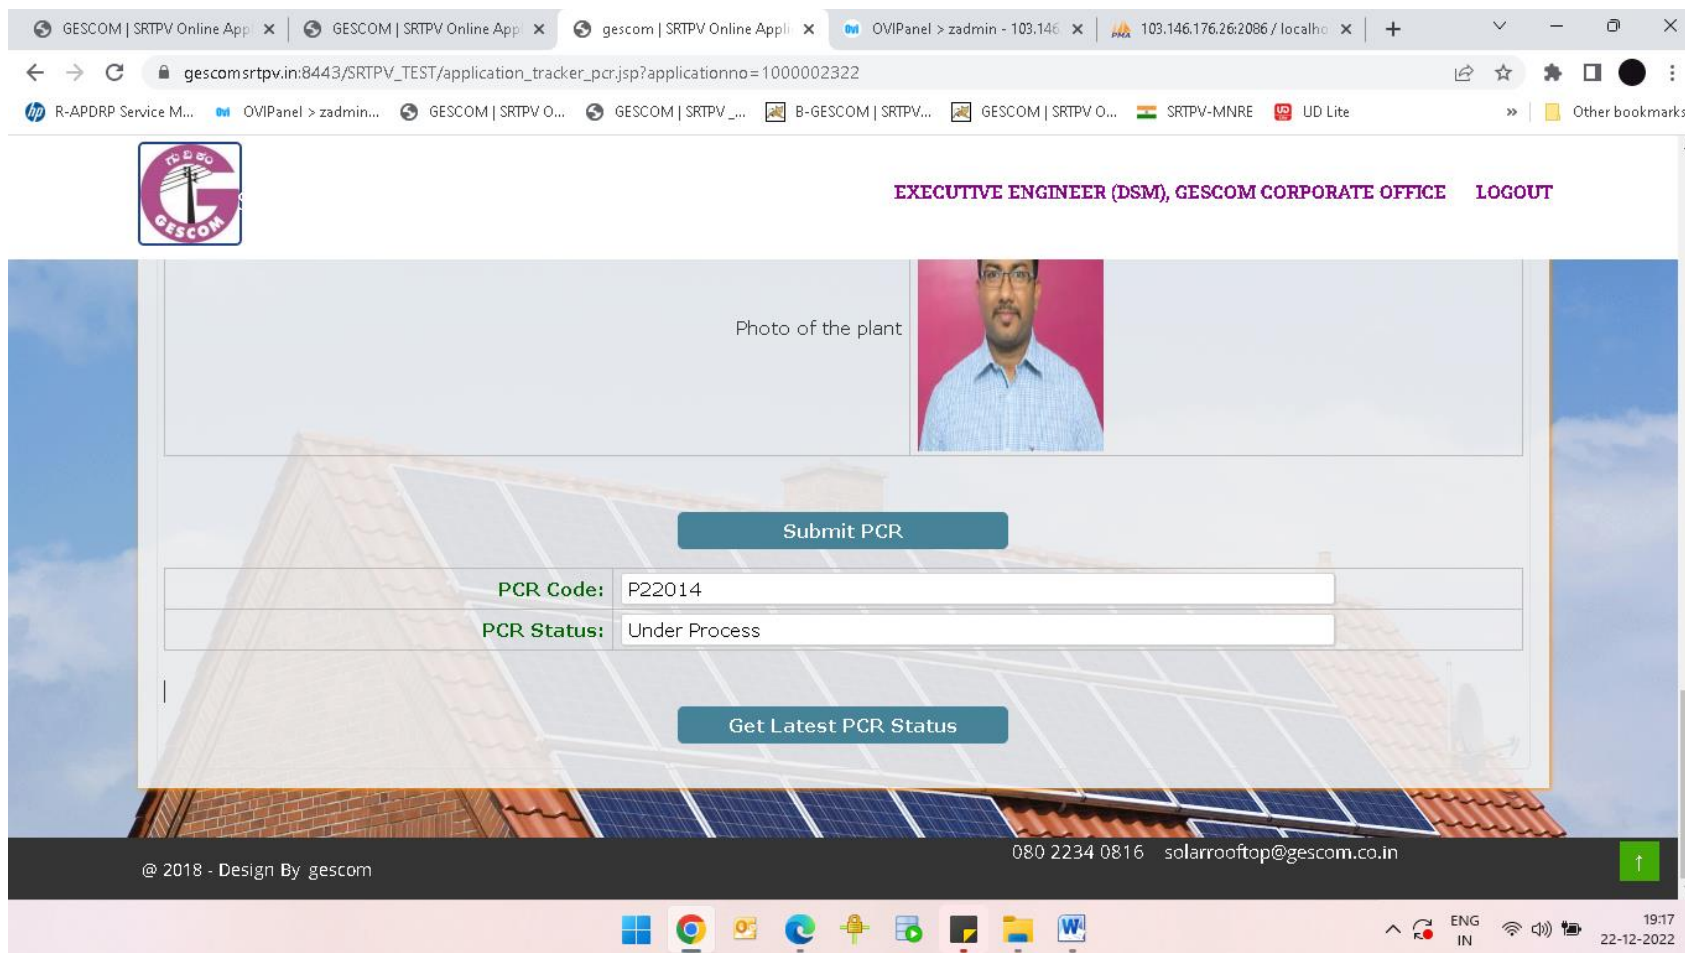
GESCOM | SRTPV Online App ×
GESCOM | SRTPV Online App ×
gescom | SRTPV Online Appli ×
OVIPanel > zadmin - 103.146 ×
103.146.176.26:2086 / localho ×
+

gescomsrtpv.in:8443/SRTPV_TEST/application_tracker_pcr.jsp?applicationno=1000002322

R-APDRP Service M... OVIPanel > zadmin... GESCOM | SRTPV O... GESCOM | SRTPV _... B-GESCOM | SRTPV... GESCOM | SRTPV O... SRTPV-MNRE UD Lite » Other bookmarks

GESCOM

EXECUTIVE ENGINEER (DSM), GESCOM CORPORATE OFFICE LOGOUT

Photo of the plant

Submit PCR

| PCR Code: | P22014 |
|---|---|
| PCR Status: | Under Process |

Get Latest PCR Status

@ 2018 - Design By gescom

080 2234 0816 solarrooftop@gescom.co.in

↑

ENG IN 19:17 22-12-2022